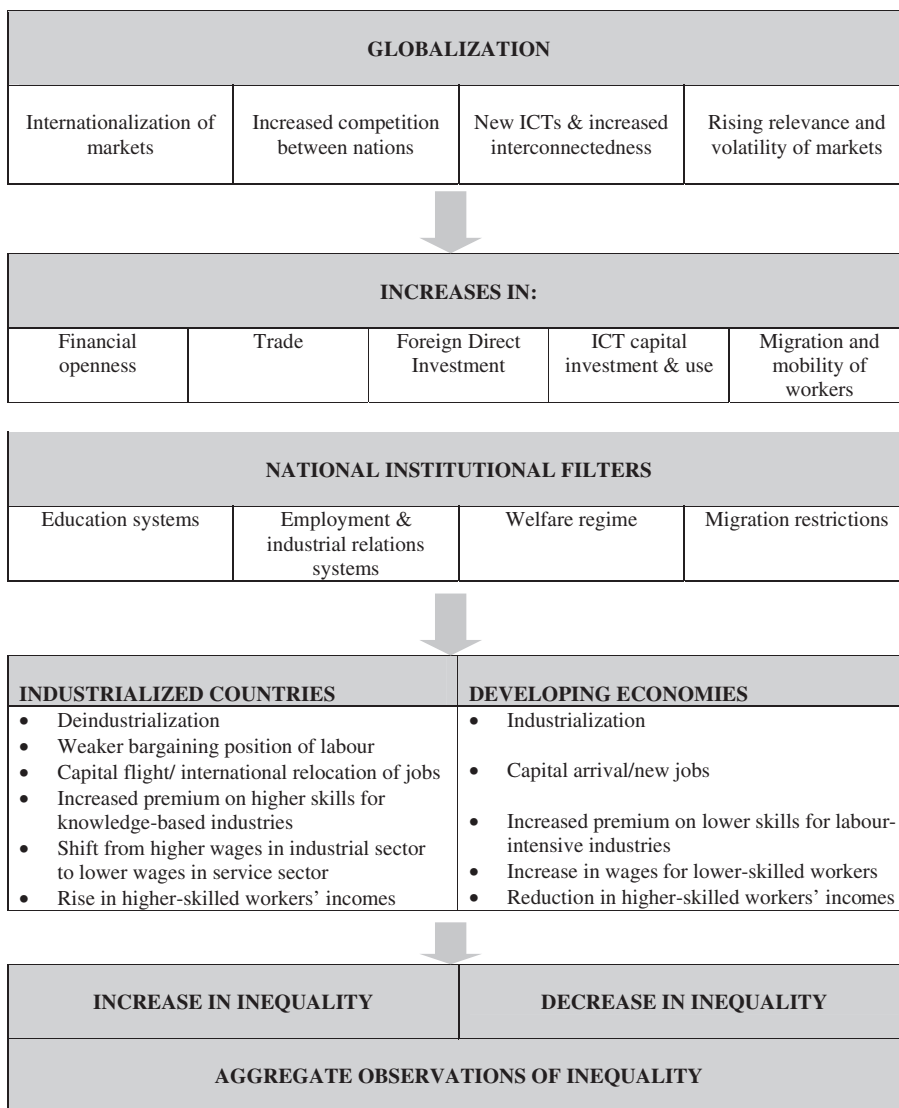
GLOBALIZATION

| Internationalization of markets | Increased competition between nations | New ICTs & increased interconnectedness | Rising relevance and volatility of markets |
|---|---|---|---|

INCREASES IN:

| Financial openness | Trade | Foreign Direct Investment | ICT capital investment & use | Migration and mobility of workers |
|---|---|---|---|---|

NATIONAL INSTITUTIONAL FILTERS

| Education systems | Employment & industrial relations systems | Welfare regime | Migration restrictions |
|---|---|---|---|

INDUSTRIALIZED COUNTRIES
- Deindustrialization
- Weaker bargaining position of labour
- Capital flight/ international relocation of jobs
- Increased premium on higher skills for knowledge-based industries
- Shift from higher wages in industrial sector to lower wages in service sector
- Rise in higher-skilled workers' incomes

DEVELOPING ECONOMIES
- Industrialization
- Capital arrival/new jobs
- Increased premium on lower skills for labour-intensive industries
- Increase in wages for lower-skilled workers
- Reduction in higher-skilled workers' incomes

INCREASE IN INEQUALITY

DECREASE IN INEQUALITY

AGGREGATE OBSERVATIONS OF INEQUALITY